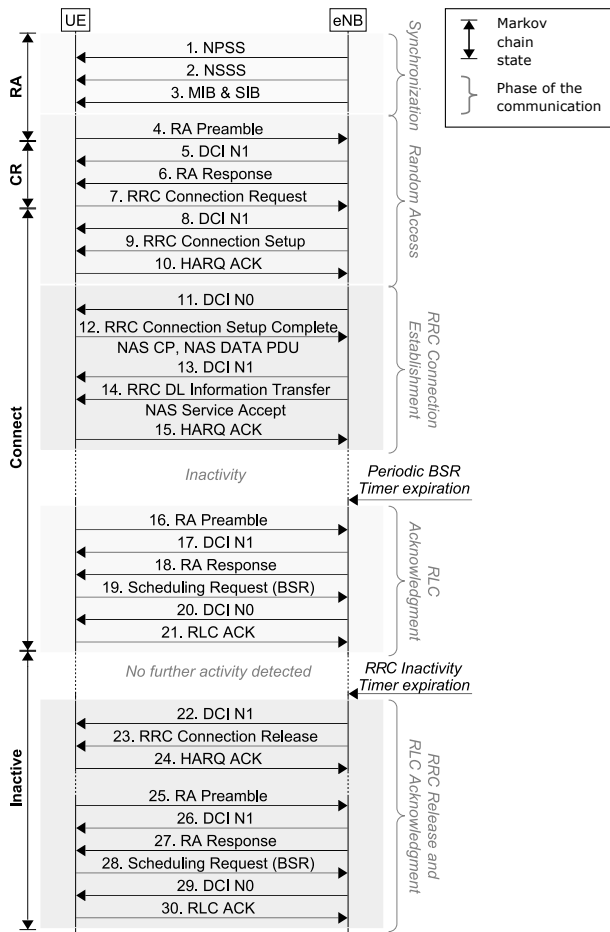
UE

eNB

Markov chain state

Phase of the communication

RA

CR

Connect

Inactive

Synchronization

1. NPSS

2. NSSS

3. MIB & SIB

Random Access

4. RA Preamble

5. DCI N1

6. RA Response

7. RRC Connection Request

8. DCI N1

9. RRC Connection Setup

10. HARQ ACK

RRC Connection Establishment

11. DCI N0

12. RRC Connection Setup Complete NAS CP, NAS DATA PDU

13. DCI N1

14. RRC DL Information Transfer NAS Service Accept

15. HARQ ACK

Inactivity

Periodic BSR Timer expiration

RLC Acknowledgment

16. RA Preamble

17. DCI N1

18. RA Response

19. Scheduling Request (BSR)

20. DCI N0

21. RLC ACK

No further activity detected

RRC Inactivity Timer expiration

RRC Release and RLC Acknowledgment

22. DCI N1

23. RRC Connection Release

24. HARQ ACK

25. RA Preamble

26. DCI N1

27. RA Response

28. Scheduling Request (BSR)

29. DCI N0

30. RLC ACK